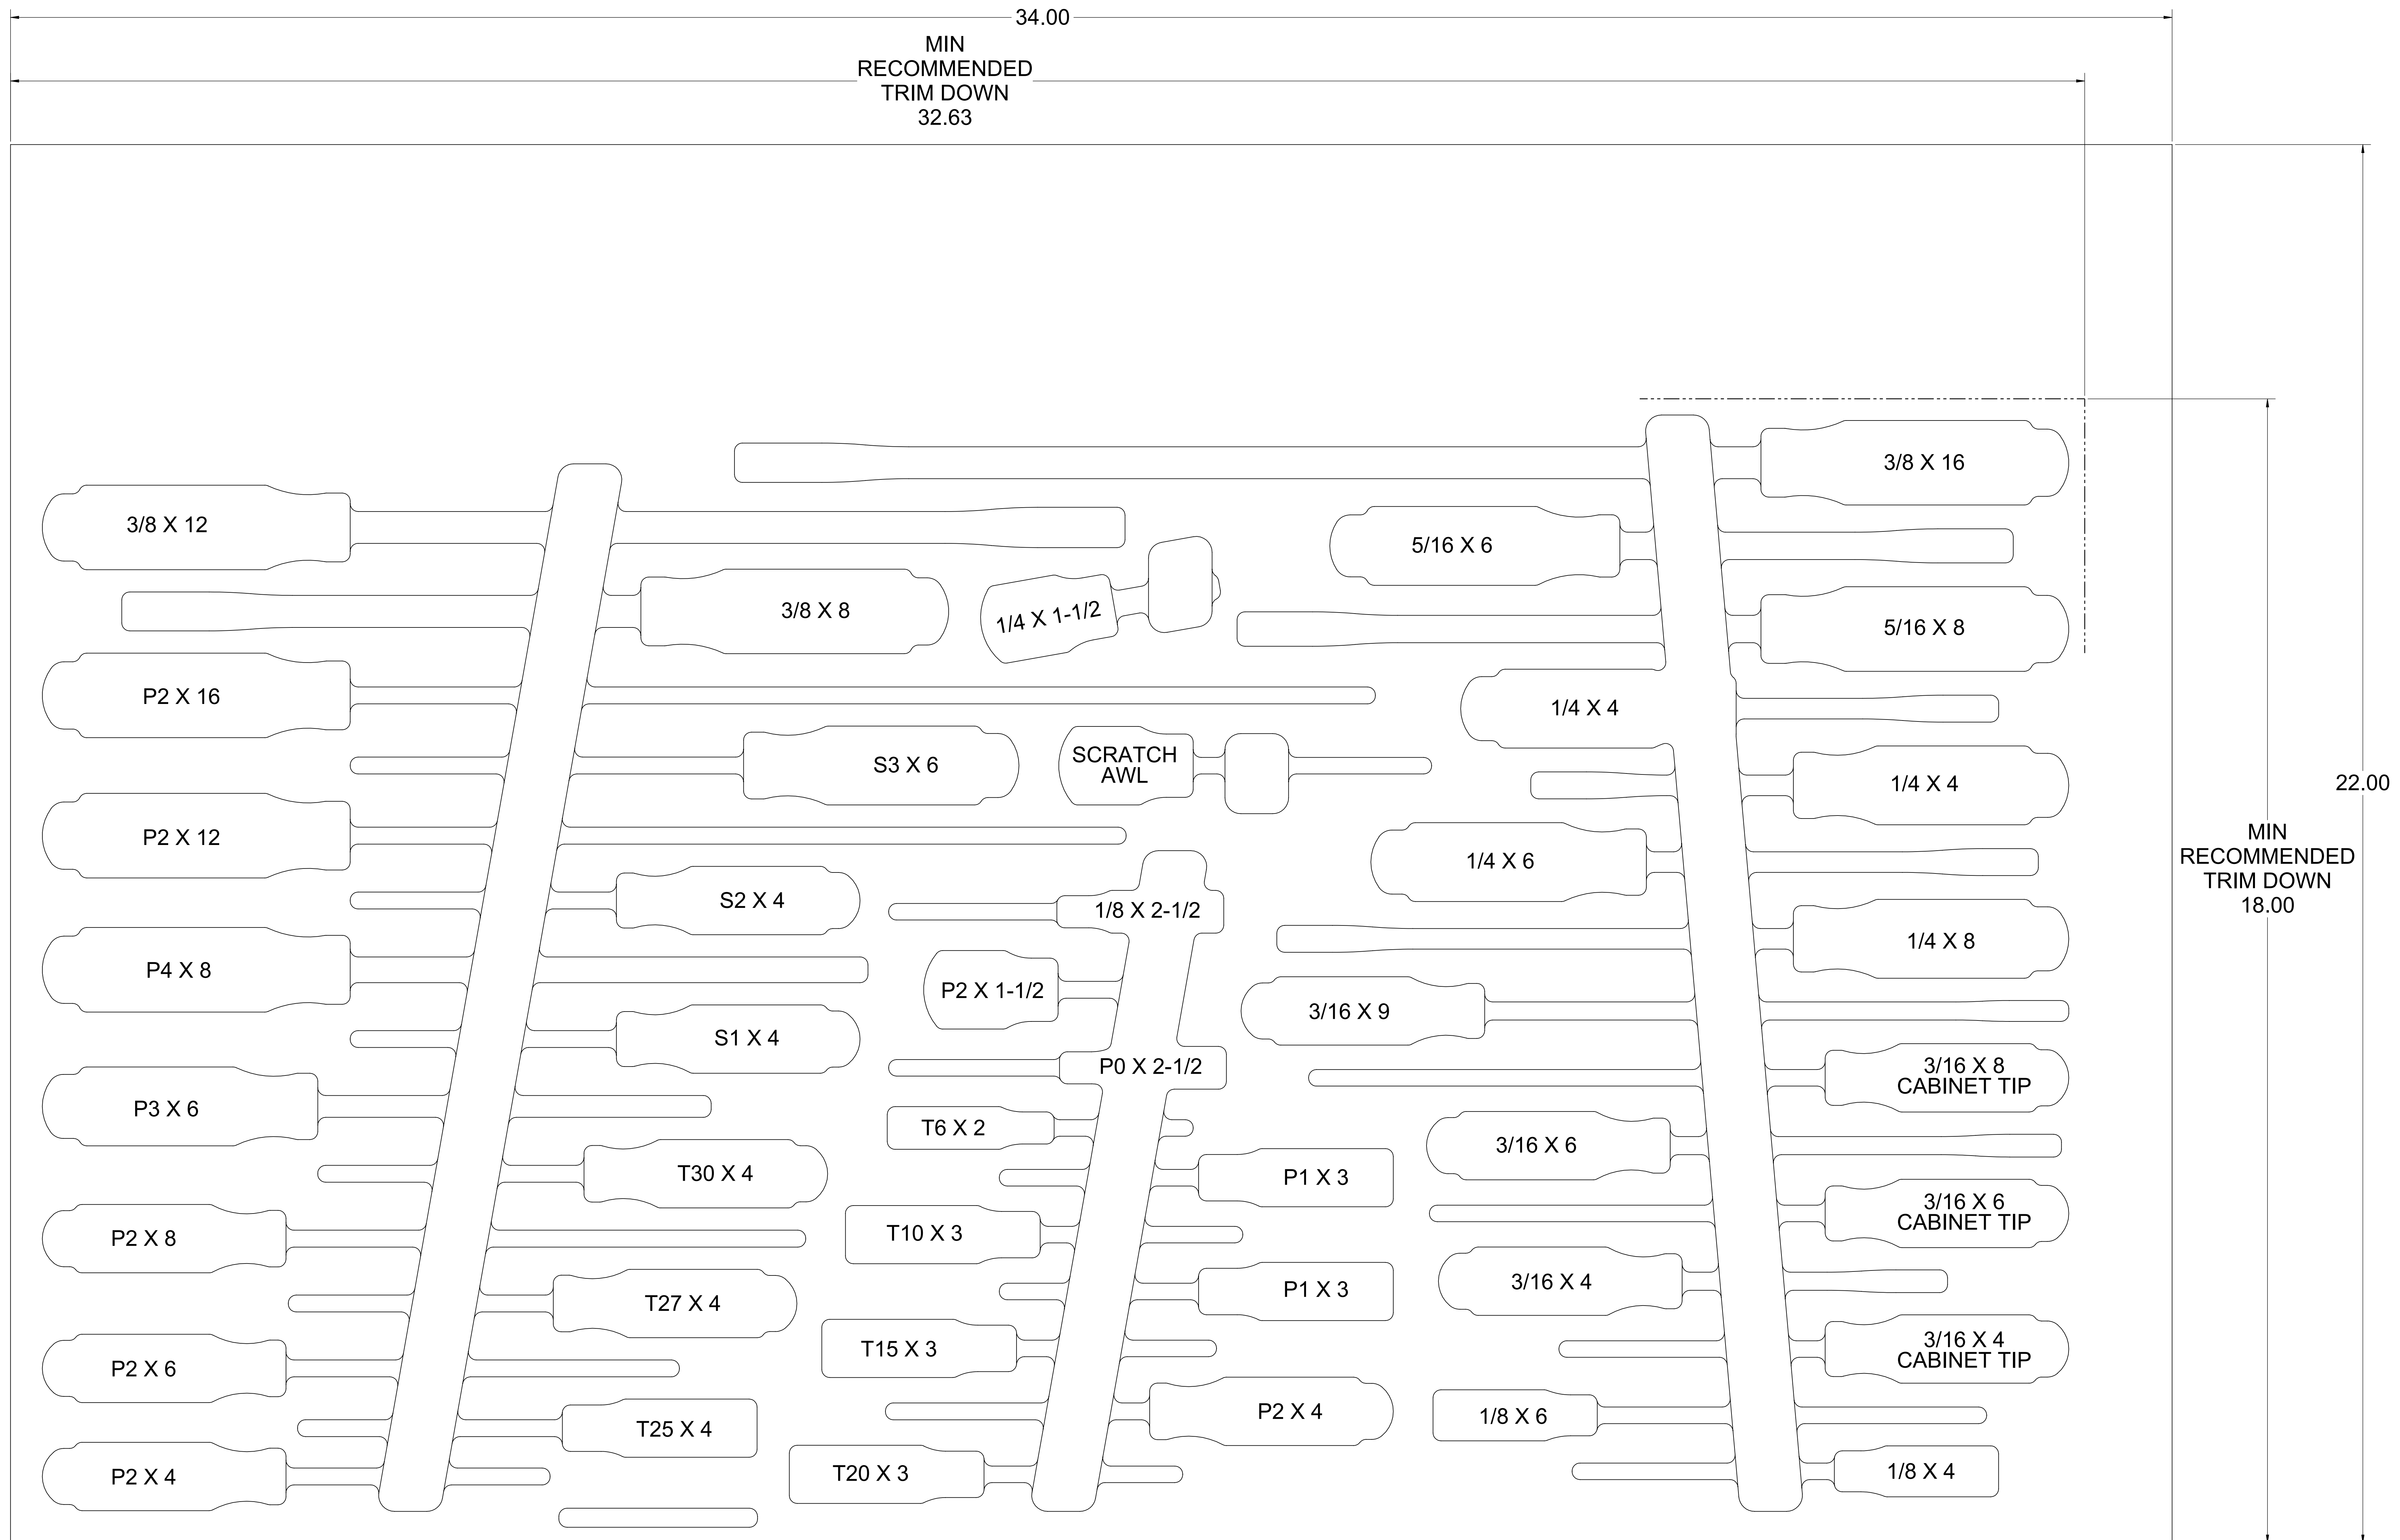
34.00

MIN
RECOMMENDED
TRIM DOWN
32.63

22.00

MIN
RECOMMENDED
TRIM DOWN
18.00

3/8 X 12
P2 X 16
P2 X 12
P4 X 8
P3 X 6
P2 X 8
P2 X 6
P2 X 4

3/8 X 8
S3 X 6
S2 X 4
S1 X 4
T30 X 4
T27 X 4
T25 X 4

1/4 X 1-1/2
SCRATCH AWL
1/8 X 2-1/2
P2 X 1-1/2
P0 X 2-1/2
T6 X 2
T10 X 3
T15 X 3
T20 X 3
P1 X 3
P1 X 3
P2 X 4

5/16 X 6
1/4 X 4
1/4 X 6
3/16 X 9
3/16 X 6
3/16 X 4
1/8 X 6

3/8 X 16
5/16 X 8
1/4 X 4
1/4 X 8
3/16 X 8 CABINET TIP
3/16 X 6 CABINET TIP
3/16 X 4 CABINET TIP
1/8 X 4